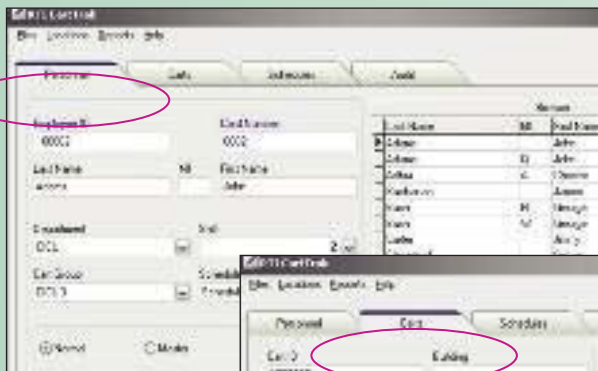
File Locations Reports Help

Personnel | Cards | Schedules | Audit

Employee ID
00002

Card Number
0002

Last Name
Adams

MI

First Name
John

Department
DCL

Shift
2

Card Group
DCL 3

Schedule
Schedule

Normal
Master

Last Name | MI | First Name
Adams | | John
Adams | D | John
Adams | C | Charles
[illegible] | | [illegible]
Hans | M | George
Hans | M | George
Jordan | | Andy

File Locations Reports Help

Personnel | Cards | Schedules

Card ID

Building